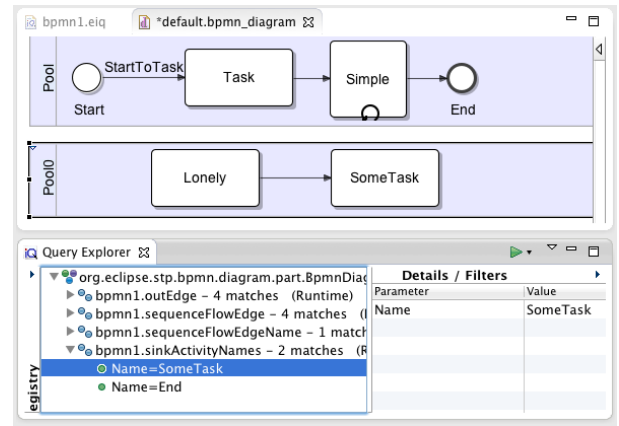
bpmn1.eiq *default.bpmn_diagram ⊠

Pool
StartToTask
Start
Task
Simple
End

Pool0
Lonely
SomeTask

Query Explorer ⊠

egistry

org.eclipse.stp.bpmn.diagram.part.BpmnDiag
bpmn1.outEdge - 4 matches (Runtime)
bpmn1.sequenceFlowEdge - 4 matches (I
bpmn1.sequenceFlowEdgeName - 1 match
bpmn1.sinkActivityNames - 2 matches (R
Name=SomeTask
Name=End

Details / Filters

| Parameter | Value |
|---|---|
| Name | SomeTask |